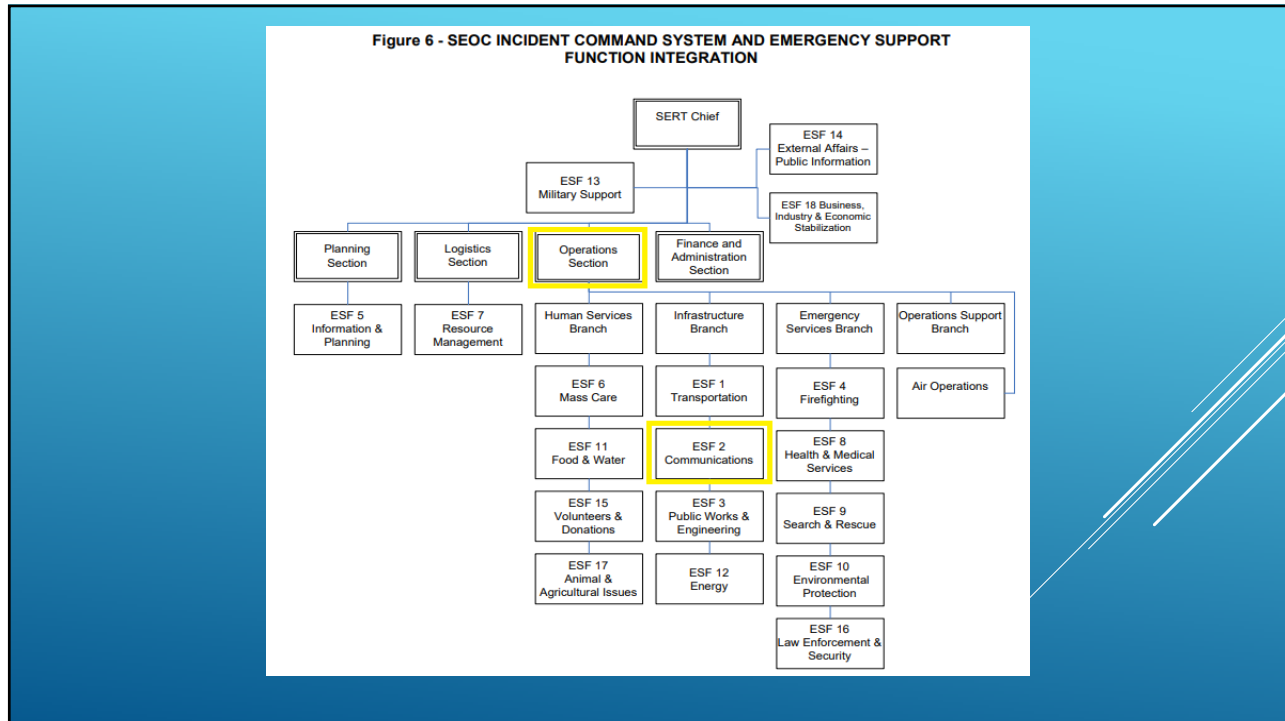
Figure 6 - SEOC INCIDENT COMMAND SYSTEM AND EMERGENCY SUPPORT FUNCTION INTEGRATION

SERT Chief

ESF 14
External Affairs – Public Information

ESF 13
Military Support

ESF 18 Business, Industry & Economic Stabilization

Planning Section

Logistics Section

Operations Section

Finance and Administration Section

ESF 5
Information & Planning

ESF 7
Resource Management

Human Services Branch

ESF 6
Mass Care

ESF 11
Food & Water

ESF 15
Volunteers & Donations

ESF 17
Animal & Agricultural Issues

Infrastructure Branch

ESF 1
Transportation

ESF 2
Communications

ESF 3
Public Works & Engineering

ESF 12
Energy

Emergency Services Branch

ESF 4
Firefighting

ESF 8
Health & Medical Services

ESF 9
Search & Rescue

ESF 10
Environmental Protection

ESF 16
Law Enforcement & Security

Operations Support Branch

Air Operations